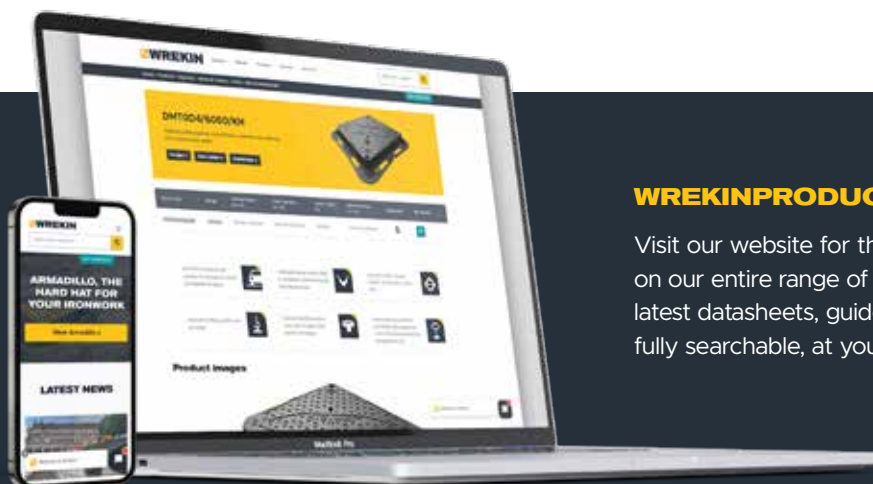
WREKIN

DMTD04/6060/KH

Product images

MacBook Pro

WREKIN

ARMADILLO, THE HARD HAT FOR YOUR IRONWORK

LATEST NEWS

WREKINPRODUC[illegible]

Visit our website for th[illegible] on our entire range of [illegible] latest datasheets, guid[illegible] fully searchable, at you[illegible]